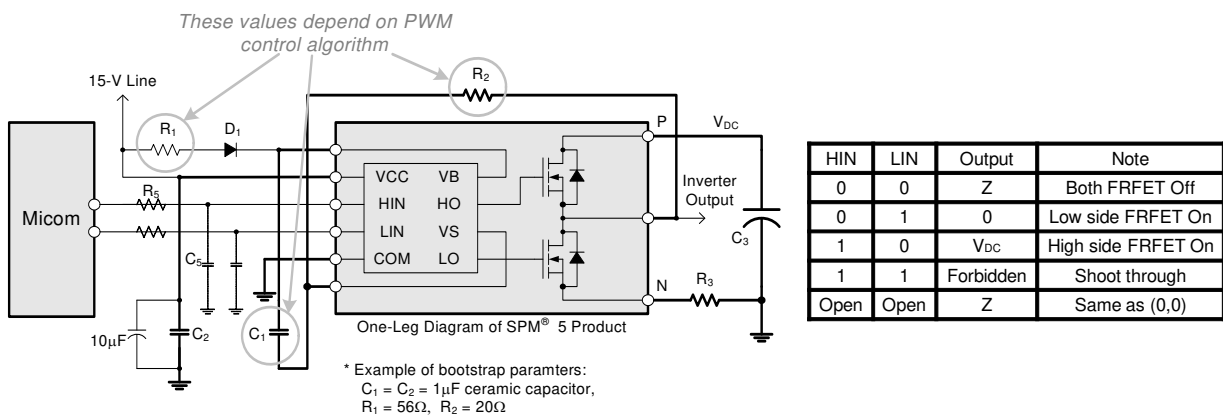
These values depend on PWM control algorithm

15-V Line

$R_2$

$R_1$

$D_1$

P

$V_{DC}$

Micom

$R_5$

VCC

VB

HIN

HO

LIN

VS

COM

LO

Inverter Output

$C_3$

$C_5$

N

$R_3$

$10\mu F$

$C_2$

$C_1$

One-Leg Diagram of SPM® 5 Product

* Example of bootstrap paramters:
$C_1 = C_2 = 1\mu F$ ceramic capacitor,
$R_1 = 56\Omega$, $R_2 = 20\Omega$

| HIN | LIN | Output | Note |
|---|---|---|---|
| 0 | 0 | Z | Both FRFET Off |
| 0 | 1 | 0 | Low side FRFET On |
| 1 | 0 | $V_{DC}$ | High side FRFET On |
| 1 | 1 | Forbidden | Shoot through |
| Open | Open | Z | Same as (0,0) |